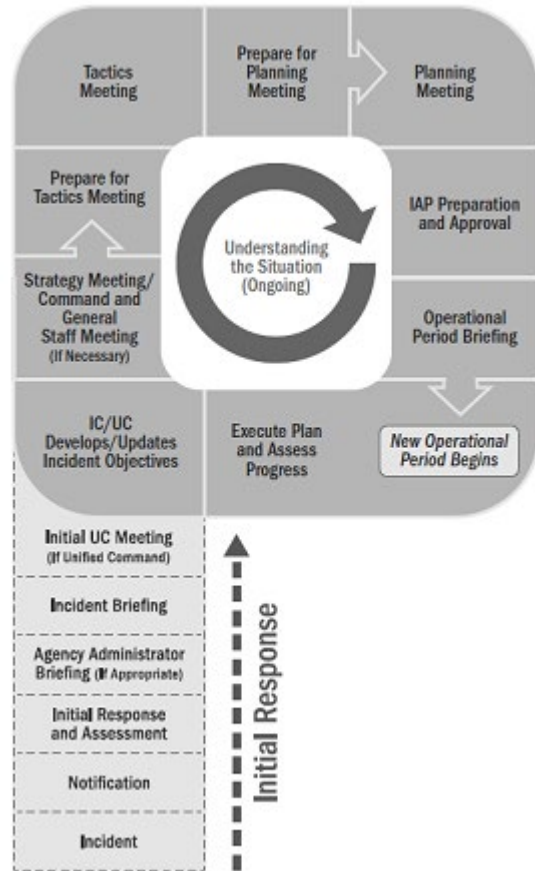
Tactics Meeting

Prepare for Planning Meeting

Planning Meeting

Prepare for Tactics Meeting

Understanding the Situation (Ongoing)

IAP Preparation and Approval

Strategy Meeting/ Command and General Staff Meeting (If Necessary)

Operational Period Briefing

IC/UC Develops/Updates Incident Objectives

Execute Plan and Assess Progress

New Operational Period Begins

Initial UC Meeting (If Unified Command)

Incident Briefing

Agency Administrator Briefing (If Appropriate)

Initial Response and Assessment

Notification

Incident

Initial Response